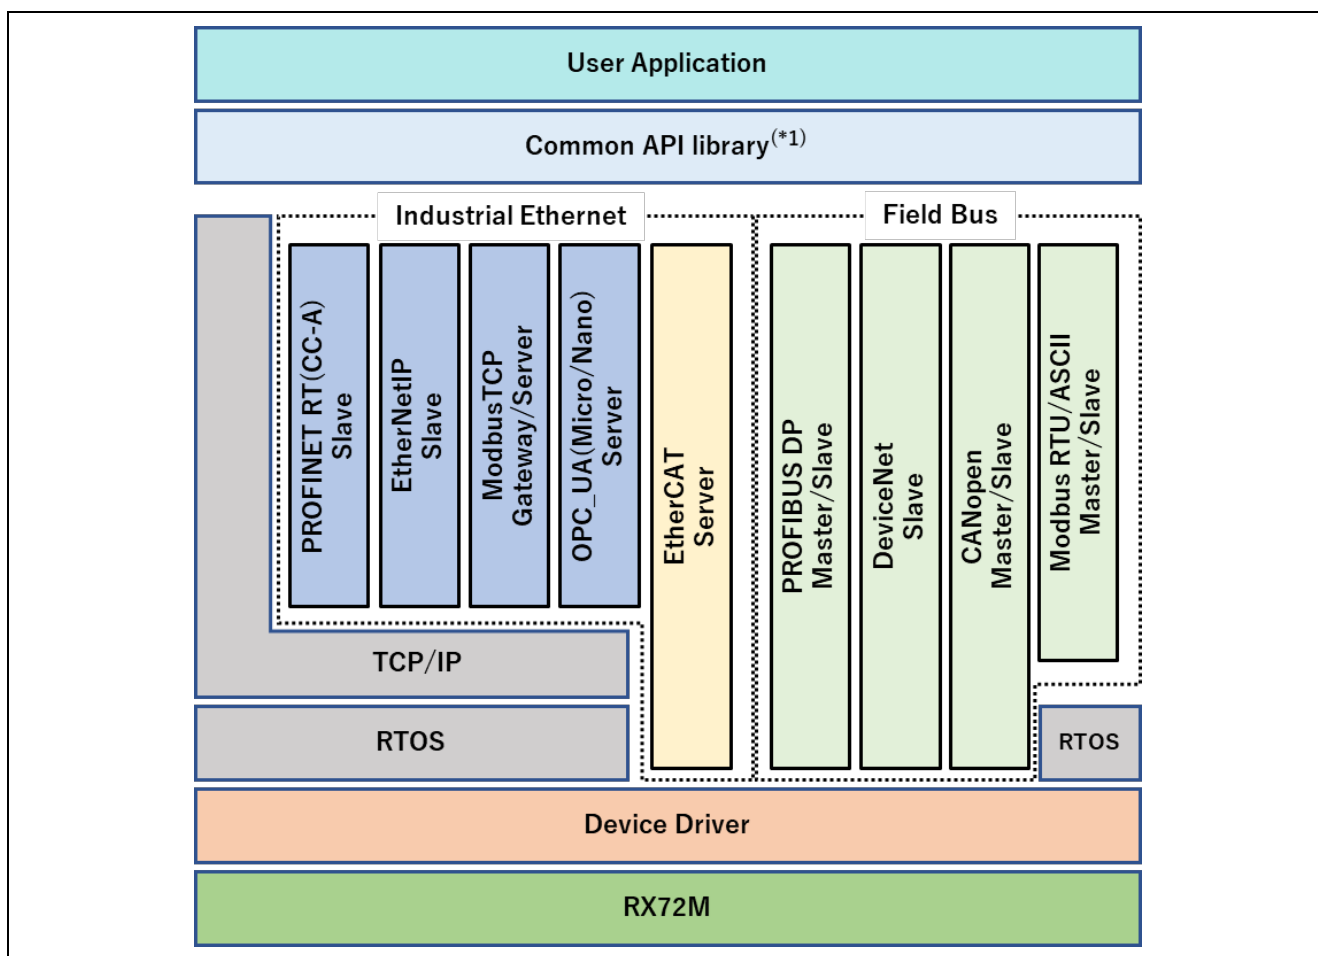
User Application

Common API library$^{(*1)}$

Industrial Ethernet

Field Bus

PROFINET RT(CC-A) Slave

EtherNetIP Slave

ModbusTCP Gateway/Server

OPC_UA(Micro/Nano) Server

EtherCAT Server

PROFIBUS DP Master/Slave

DeviceNet Slave

CANopen Master/Slave

Modbus RTU/ASCII Master/Slave

TCP/IP

RTOS

RTOS

Device Driver

RX72M